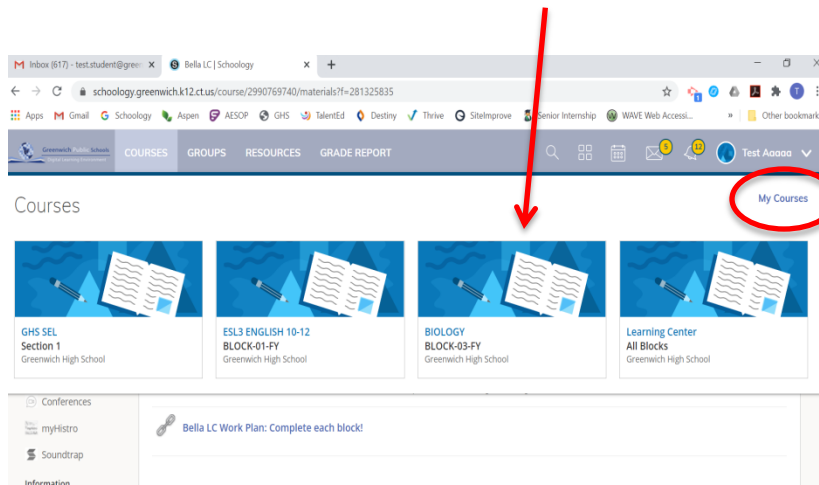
Inbox (617) - test.student@greer ×
Bella LC | Schoology ×
+

schoology.greenwich.k12.ct.us/course/2990769740/materials?f=281325835

Apps  Gmail  Schoology  Aspen  AESOP  GHS  TalentEd  Destiny  Thrive  SiteImprove  Senior Internship  WAVE Web Accessi...  »  Other bookmark

Greenwich Public Schools Digital Learning Environment
COURSES  GROUPS  RESOURCES  GRADE REPORT
5  12  Test Aaaaa

Courses
My Courses

GHS SEL
Section 1
Greenwich High School

ESL3 ENGLISH 10-12
BLOCK-01-FY
Greenwich High School

BIOLOGY
BLOCK-03-FY
Greenwich High School

Learning Center
All Blocks
Greenwich High School

Conferences
myHistro
Soundtrap
Information

Bella LC Work Plan: Complete each block!